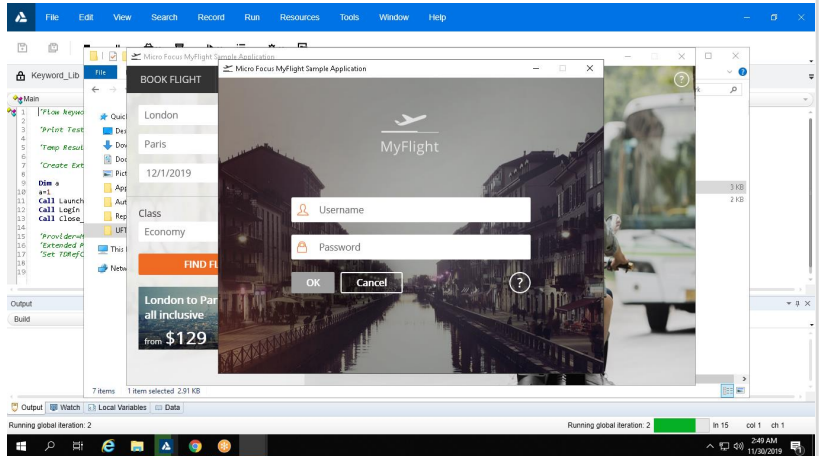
File Edit View Search Record Run Resources Tools Window Help

Keyword_Lib

Main

1 'Flow keywo
2 'Print Test
3
4 'Temp Resul
5
6 'Create Ext
7
8
9 Dim a
10 a=1
11 Call Launch
12 Call Login
13 Call Close_
14
15 'Provider=M
16 'Extended P
17 'Set TDRefC
18
19

Output
Build

File

Quick
Des
Dow
Doc
Pict
App
Aut
Rep
UFT
This P
Netw

7 items 1 item selected 2.91 KB

3 KB
2 KB

Micro Focus MyFlight Sample Application

BOOK FLIGHT

London
Paris
12/1/2019
Class
Economy
FIND FL

London to Par
all inclusive
from $129

Micro Focus MyFlight Sample Application

MyFlight

Username
Password
OK Cancel
?

Output Watch Local Variables Data

Running global iteration: 2
Running global iteration: 2 ln 15 col 1 ch 1

2:49 AM
11/30/2019